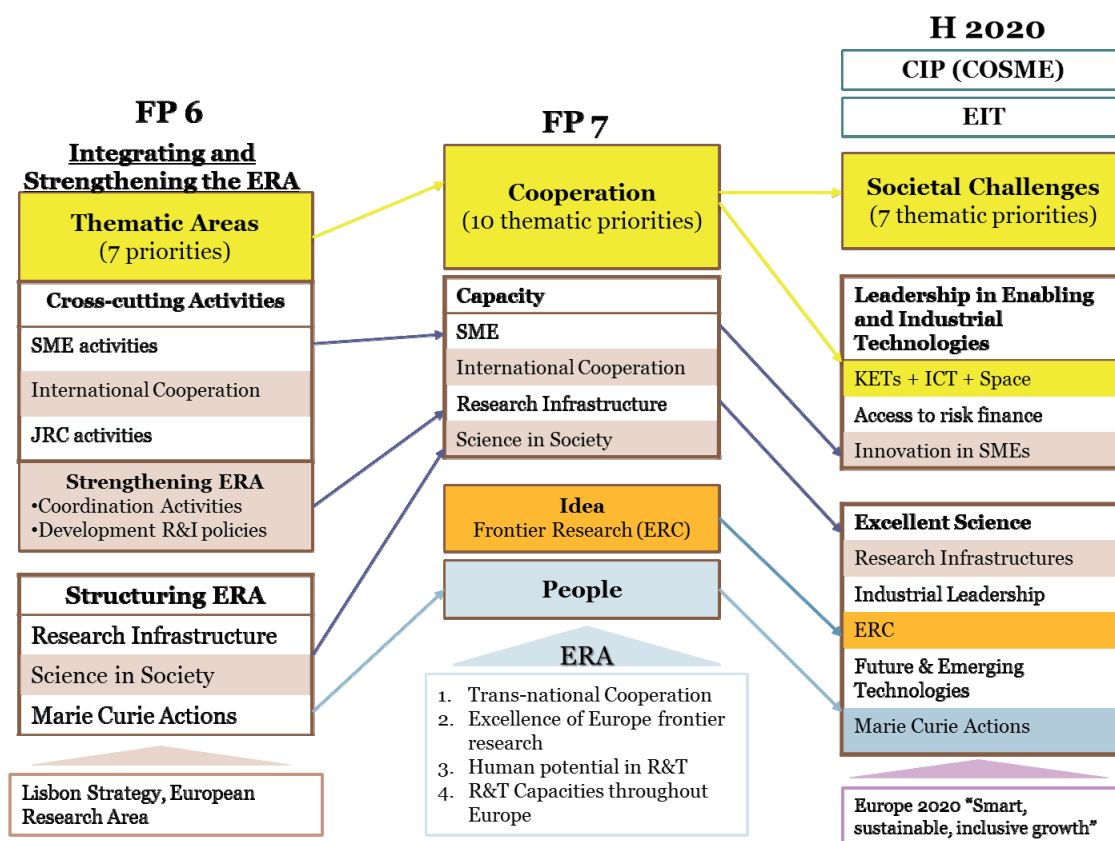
FP 6

Integrating and Strengthening the ERA

Thematic Areas
(7 priorities)

Cross-cutting Activities
SME activities
International Cooperation
JRC activities

Strengthening ERA
•Coordination Activities
•Development R&I policies

Structuring ERA
Research Infrastructure
Science in Society
Marie Curie Actions

Lisbon Strategy, European Research Area

FP 7

Cooperation
(10 thematic priorities)

Capacity
SME
International Cooperation
Research Infrastructure
Science in Society

Idea
Frontier Research (ERC)

People

ERA
1. Trans-national Cooperation
2. Excellence of Europe frontier research
3. Human potential in R&T
4. R&T Capacities throughout Europe

H 2020

CIP (COSME)

EIT

Societal Challenges
(7 thematic priorities)

Leadership in Enabling and Industrial Technologies
KETs + ICT + Space
Access to risk finance
Innovation in SMEs

Excellent Science
Research Infrastructures
Industrial Leadership
ERC
Future & Emerging Technologies
Marie Curie Actions

Europe 2020 "Smart, sustainable, inclusive growth"